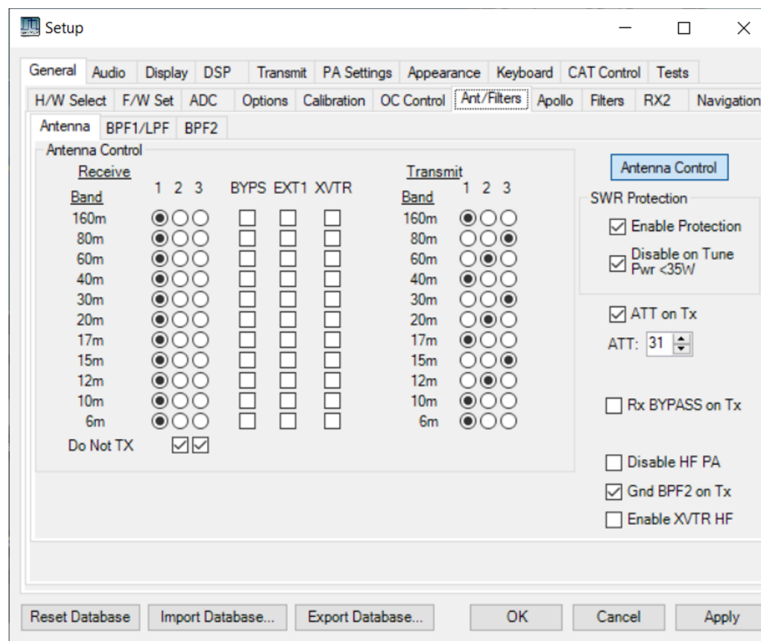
Setup

General | Audio | Display | DSP | Transmit | PA Settings | Appearance | Keyboard | CAT Control | Tests

H/W Select | F/W Set | ADC | Options | Calibration | OC Control | Ant/Filters | Apollo | Filters | RX2 | Navigation

Antenna | BPF1/LPF | BPF2

Antenna Control

Receive

Band 1 2 3 BYPS EXT1 XVTR

160m
80m
60m
40m
30m
20m
17m
15m
12m
10m
6m

Do Not TX

Transmit

Band 1 2 3

160m
80m
60m
40m
30m
20m
17m
15m
12m
10m
6m

Antenna Control

SWR Protection

Enable Protection

Disable on Tune Pwr <35W

ATT on Tx

ATT: 31

Rx BYPASS on Tx

Disable HF PA

Gnd BPF2 on Tx

Enable XVTR HF

Reset Database | Import Database... | Export Database... | OK | Cancel | Apply